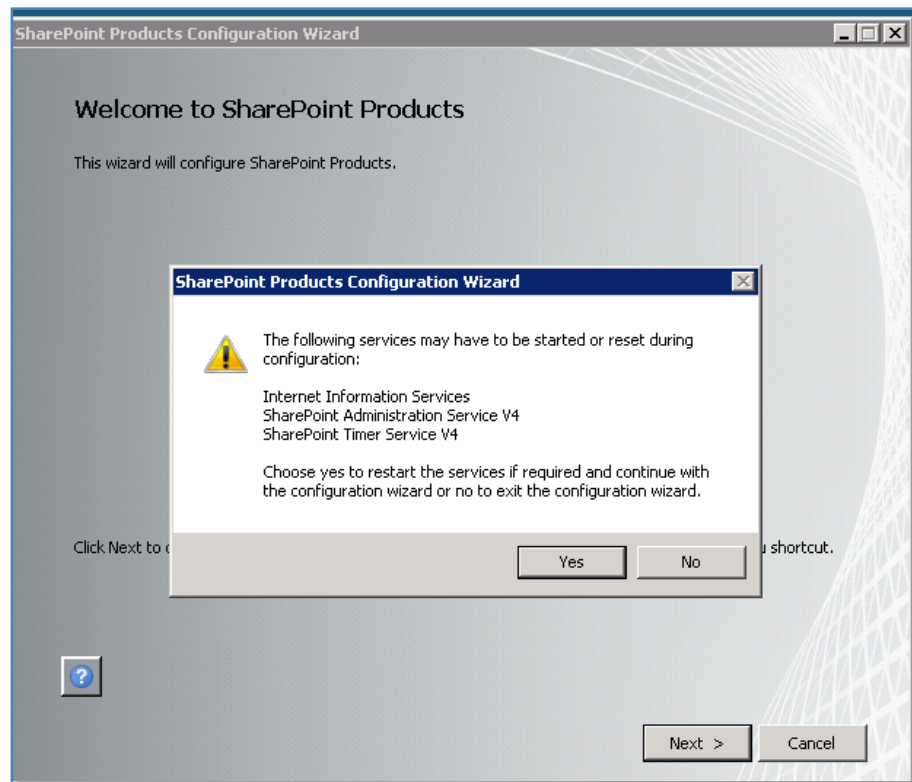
SharePoint Products Configuration Wizard

Welcome to SharePoint Products

This wizard will configure SharePoint Products.

SharePoint Products Configuration Wizard

The following services may have to be started or reset during configuration:

Internet Information Services
SharePoint Administration Service V4
SharePoint Timer Service V4

Choose yes to restart the services if required and continue with the configuration wizard or no to exit the configuration wizard.

Yes No

Click Next to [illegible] u shortcut.

?

Next > Cancel